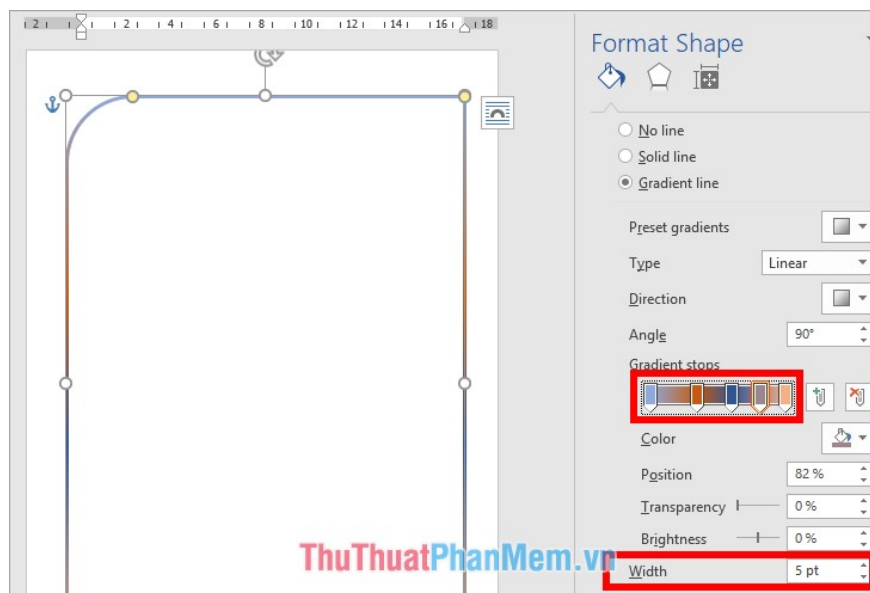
2 · · · 2 · · · 4 · · · 6 · · · 8 · · · 10 · · · 12 · · · 14 · · · 16 · · · 18

Format Shape

No line
Solid line
Gradient line

Preset gradients
Type Linear
Direction
Angle 90°
Gradient stops
Color
Position 82 %
Transparency 0 %
Brightness 0 %
Width 5 pt

ThuThuatPhanMem.vn